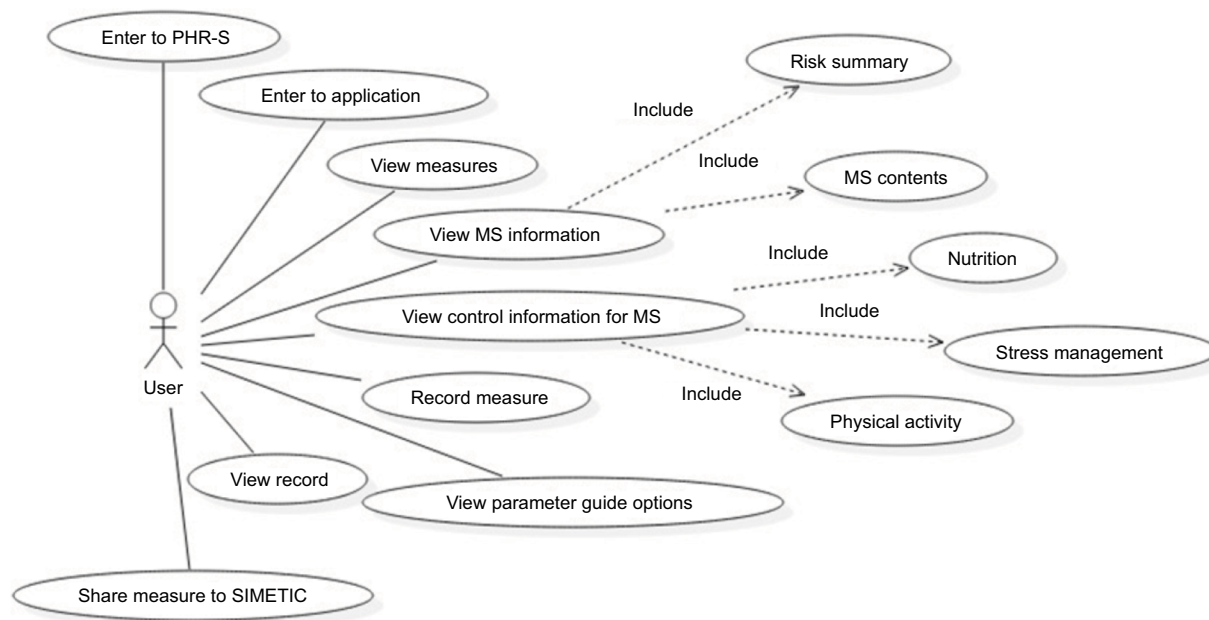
Enter to PHR-S

Enter to application

Risk summary

Include

Include

View measures

MS contents

View MS information

Include

Nutrition

Include

View control information for MS

Stress management

User

Record measure

Include

Physical activity

View record

View parameter guide options

Share measure to SIMETIC